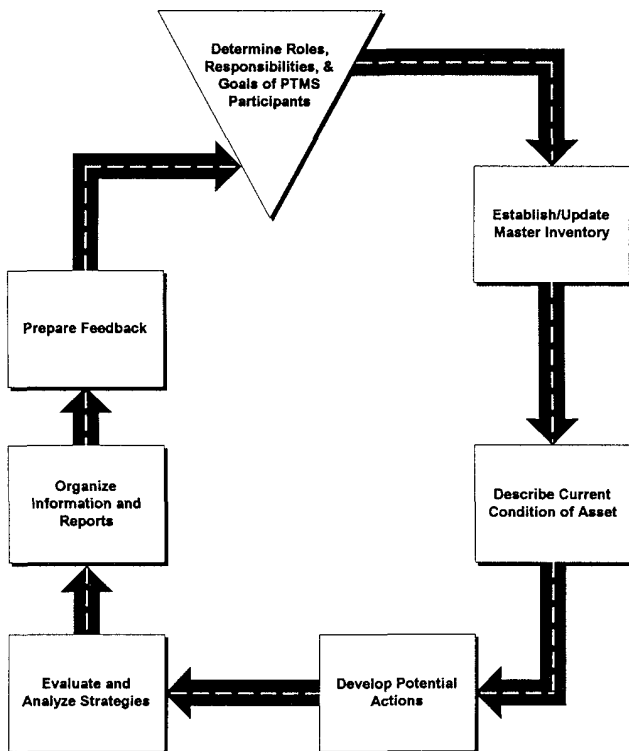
Determine Roles, Responsibilities, & Goals of PTMS Participants

Establish/Update Master Inventory

Describe Current Condition of Asset

Develop Potential Actions

Evaluate and Analyze Strategies

Organize Information and Reports

Prepare Feedback